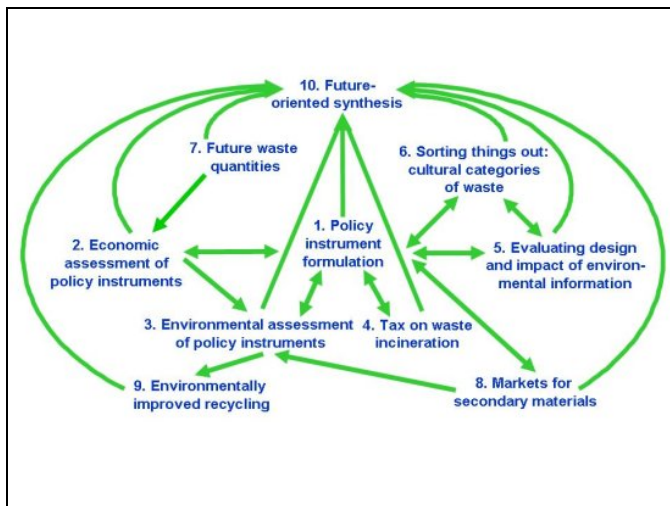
10. Future-oriented synthesis

7. Future waste quantities

6. Sorting things out: cultural categories of waste

1. Policy instrument formulation

2. Economic assessment of policy instruments

5. Evaluating design and impact of environmental information

3. Environmental assessment of policy instruments

4. Tax on waste incineration

9. Environmentally improved recycling

8. Markets for secondary materials